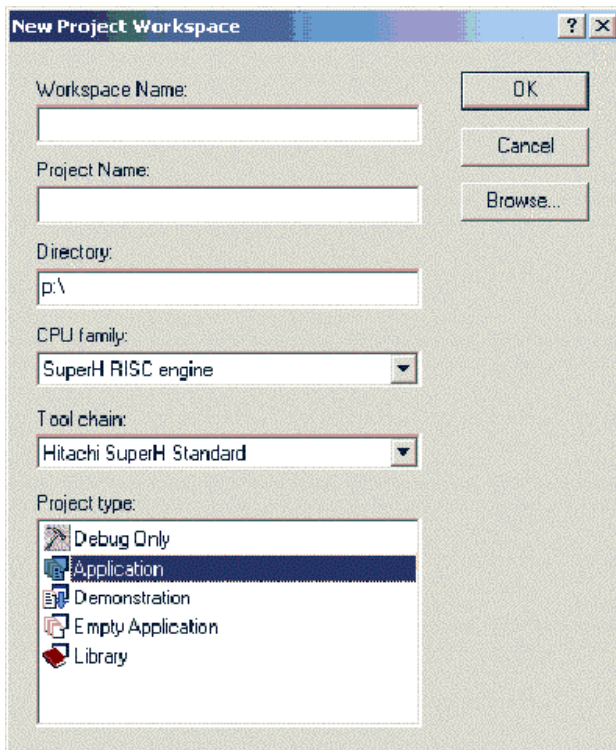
New Project Workspace

? ×

Workspace Name:

OK

Cancel

Project Name:

Browse...

Directory:

p:\

CPU family:

SuperH RISC engine

Tool chain:

Hitachi SuperH Standard

Project type:

Debug Only
Application
Demonstration
Empty Application
Library